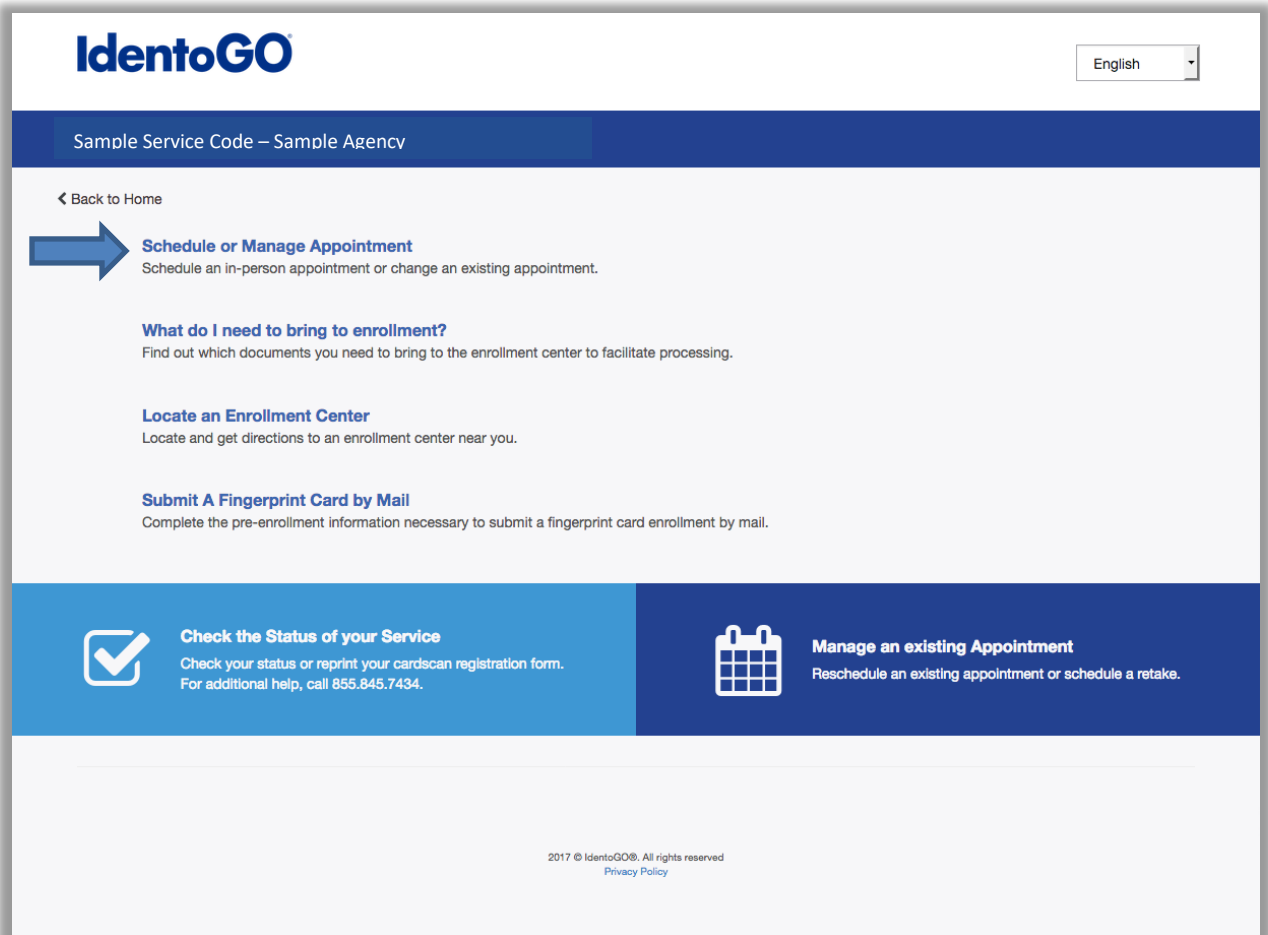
IdentoGO®

English

Sample Service Code – Sample Agency

Back to Home

Schedule or Manage Appointment
Schedule an in-person appointment or change an existing appointment.

What do I need to bring to enrollment?
Find out which documents you need to bring to the enrollment center to facilitate processing.

Locate an Enrollment Center
Locate and get directions to an enrollment center near you.

Submit A Fingerprint Card by Mail
Complete the pre-enrollment information necessary to submit a fingerprint card enrollment by mail.

Check the Status of your Service
Check your status or reprint your cardscan registration form. For additional help, call 855.845.7434.

Manage an existing Appointment
Reschedule an existing appointment or schedule a retake.

2017 © IdentoGO®. All rights reserved
Privacy Policy